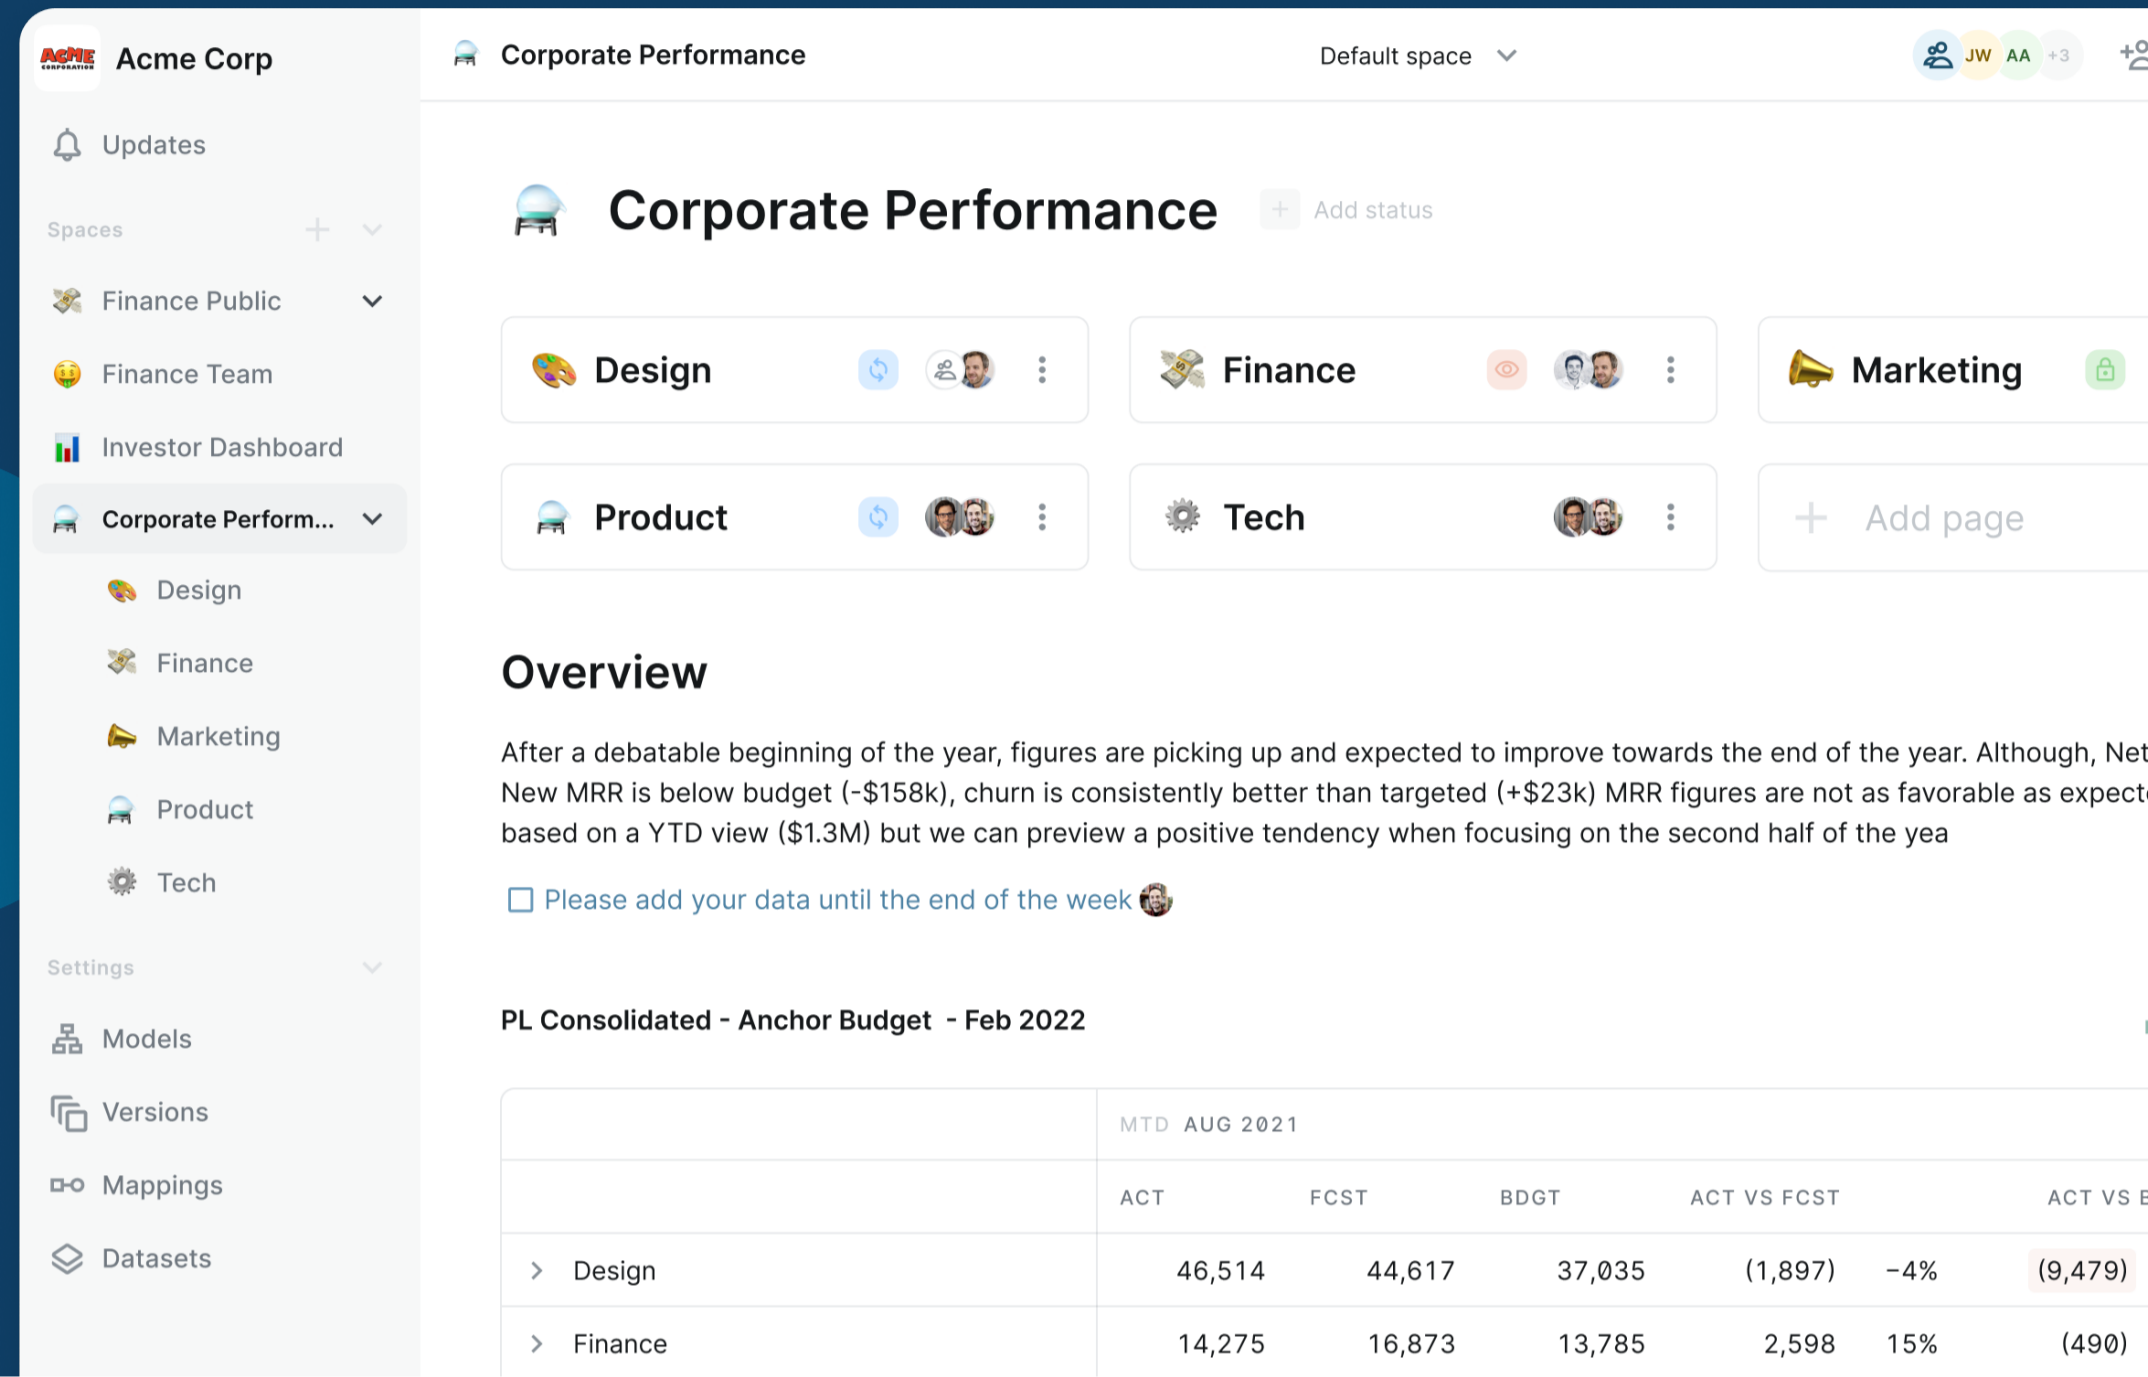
ACME CORPORATION Acme Corp

Updates

Spaces

Finance Public

Finance Team

Investor Dashboard

Corporate Perform...

Design

Finance

Marketing

Product

Tech

Settings

Models

Versions

Mappings

Datasets

Corporate Performance

Default space

JW AA +3

Corporate Performance

Add status

Design

Finance

Marketing

Product

Tech

Add page

Overview

After a debatable beginning of the year, figures are picking up and expected to improve towards the end of the year. Although, Net New MRR is below budget (-\$158k), churn is consistently better than targeted (+\$23k) MRR figures are not as favorable as expect based on a YTD view (\$1.3M) but we can preview a positive tendency when focusing on the second half of the yea

Please add your data until the end of the week

PL Consolidated - Anchor Budget - Feb 2022

| | MTD AUG 2021 | | | | | |
|---|---|---|---|---|---|---|
| | ACT | FCST | BDGT | ACT VS FCST | | ACT VS B |
| Design | 46,514 | 44,617 | 37,035 | (1,897) | -4% | (9,479) |
| Finance | 14,275 | 16,873 | 13,785 | 2,598 | 15% | (490) |